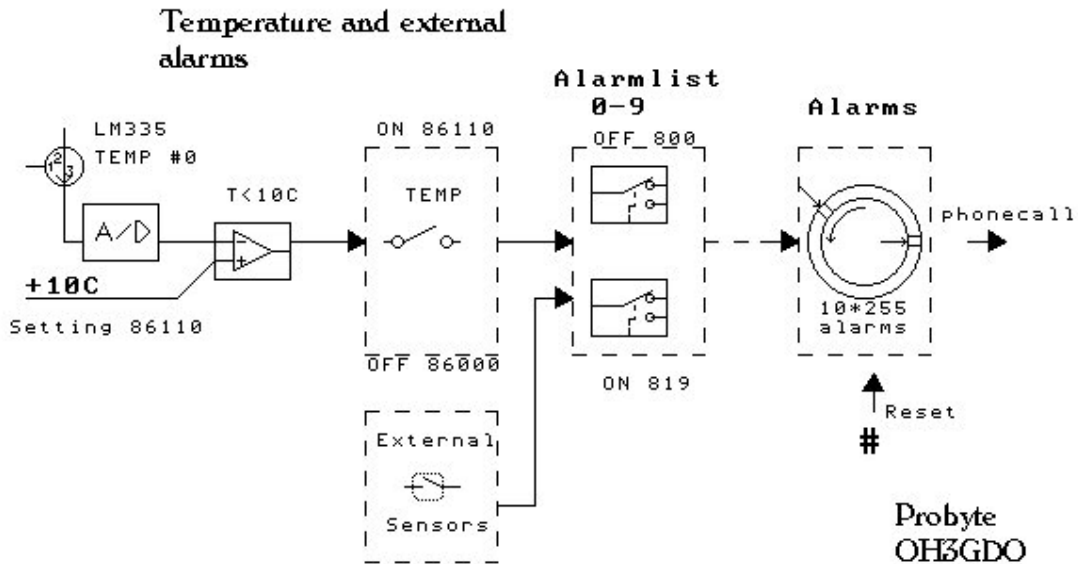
Temperature and external alarms

LM335
TEMP #0

A/D

T<10C

+10C

Setting 86110

ON 86110

TEMP

OFF 86000

Alarmlist
0-9

OFF 800

ON 819

Alarms

10*255
alarms

phonecall

Reset

#

External

Sensors

Probyte
OH3GDO